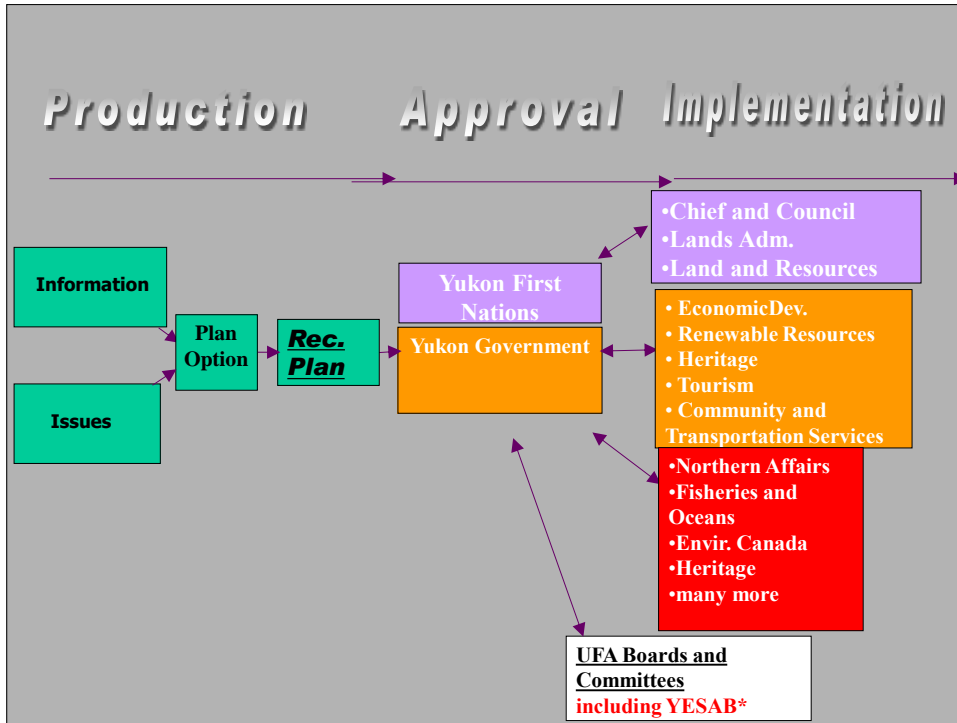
Production Approval Implementation

Information

Issues

Plan Option

Rec. Plan

Yukon First Nations

Yukon Government

•Chief and Council
•Lands Adm.
•Land and Resources

• EconomicDev.
• Renewable Resources
• Heritage
• Tourism
• Community and Transportation Services

•Northern Affairs
•Fisheries and Oceans
•Envir. Canada
•Heritage
•many more

UFA Boards and Committees
including YESAB*